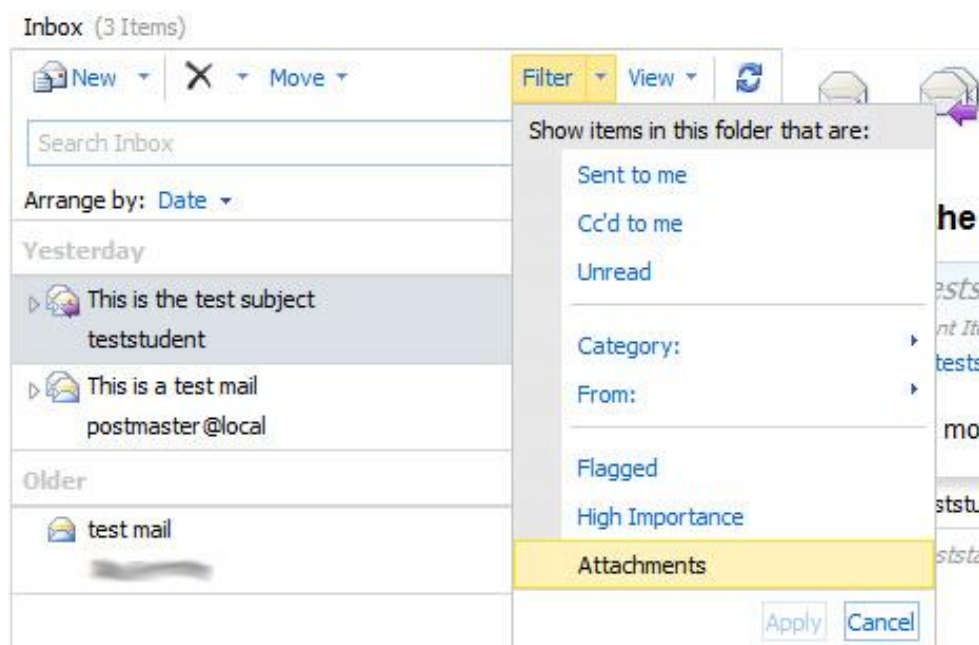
Inbox (3 Items)

New Move Filter View

Search Inbox

Arrange by: Date

Yesterday

This is the test subject
teststudent

This is a test mail
postmaster@local

Older

test mail
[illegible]

Show items in this folder that are:

Sent to me

Cc'd to me

Unread

Category:

From:

Flagged

High Importance

Attachments

Apply Cancel

he

ests

nt It

tests

mo

ststu

ststa